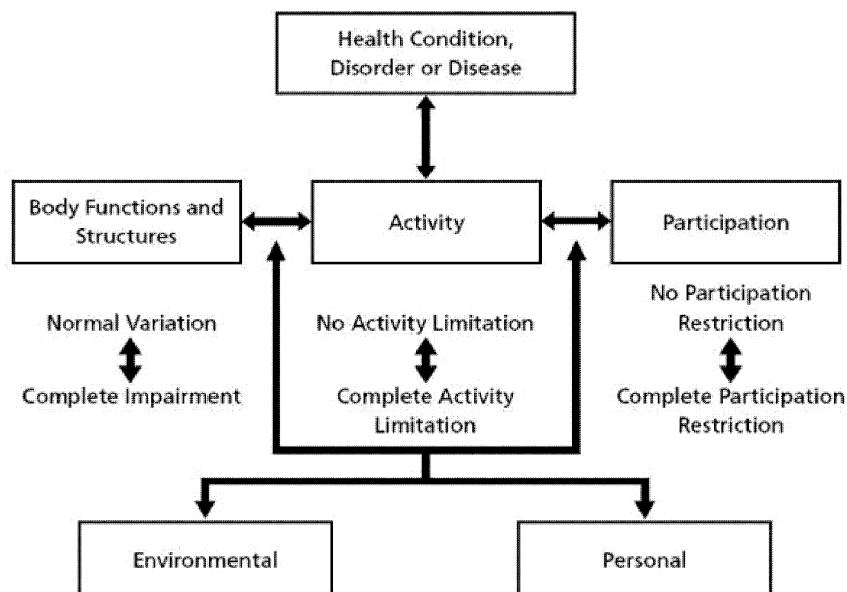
Health Condition, Disorder or Disease

Body Functions and Structures

Activity

Participation

Normal Variation

Complete Impairment

No Activity Limitation

Complete Activity Limitation

No Participation Restriction

Complete Participation Restriction

Environmental

Personal